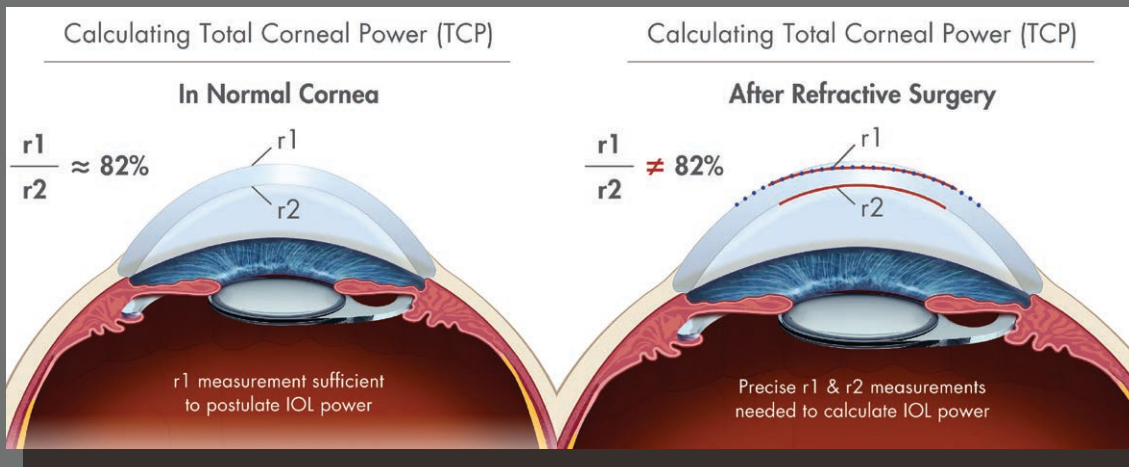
Calculating Total Corneal Power (TCP)

In Normal Cornea

$\frac{r1}{r2} \approx 82\%$

r1

r2

r1 measurement sufficient to postulate IOL power

Calculating Total Corneal Power (TCP)

After Refractive Surgery

$\frac{r1}{r2} \neq 82\%$

r1

r2

Precise r1 & r2 measurements needed to calculate IOL power